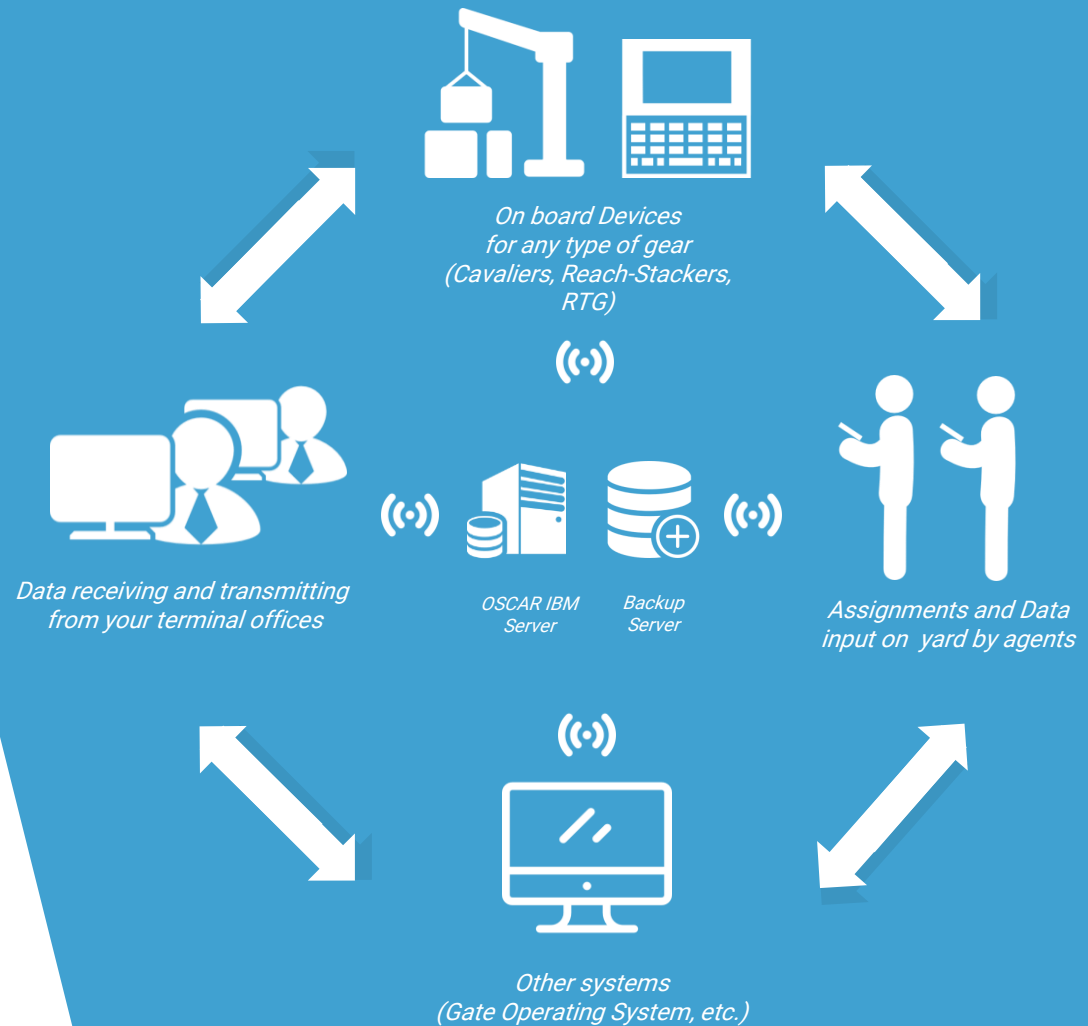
On board Devices
for any type of gear
(Cavaliers, Reach-Stackers,
RTG)

Data receiving and transmitting
from your terminal offices

OSCAR IBM
Server

Backup
Server

Assignments and Data
input on yard by agents

Other systems
(Gate Operating System, etc.)